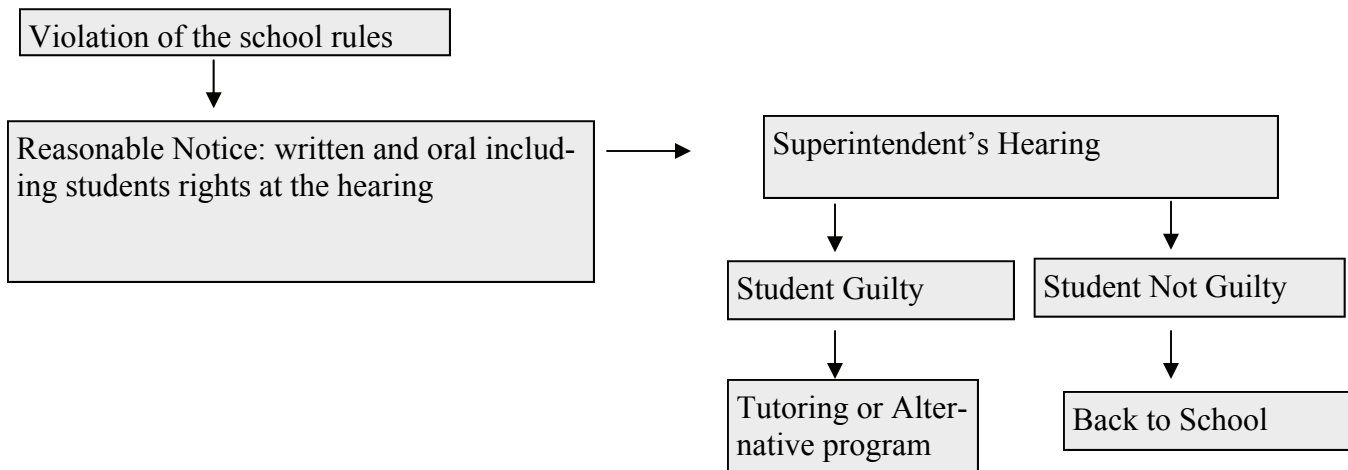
Violation of the school rules

Reasonable Notice: written and oral including students rights at the hearing

Superintendent's Hearing

Student Guilty

Student Not Guilty

Tutoring or Alternative program

Back to School